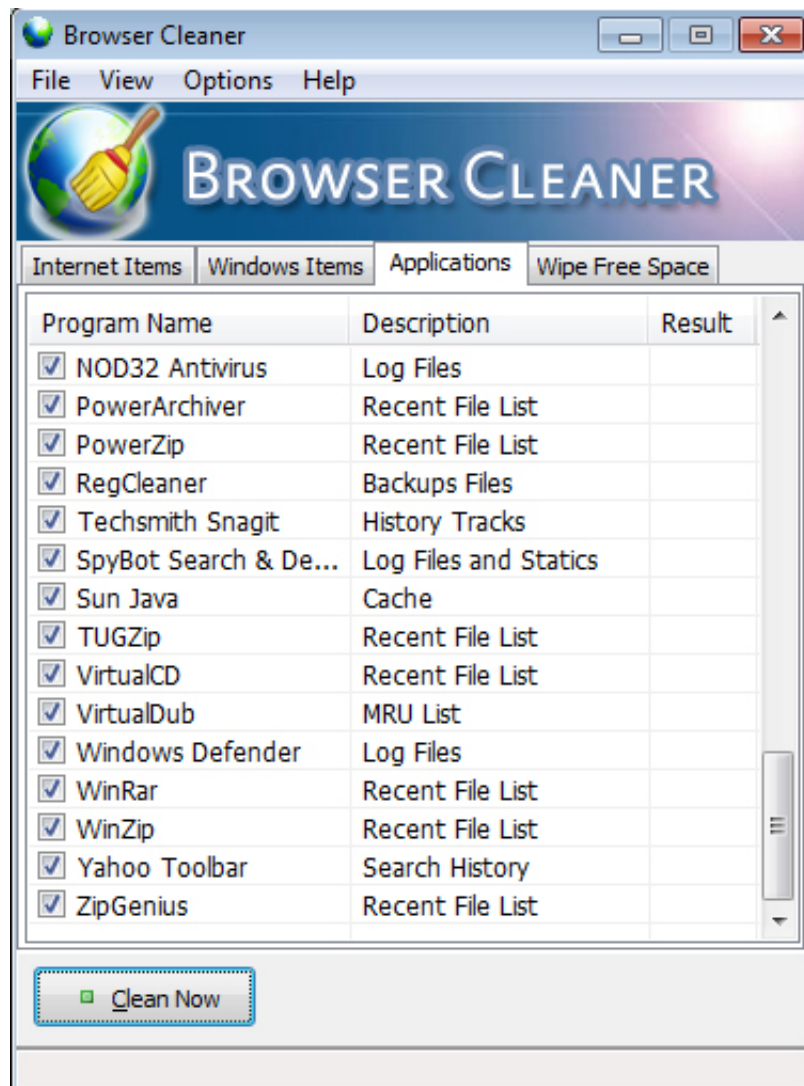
Browser Cleaner

File View Options Help

BROWSER CLEANER

Internet Items | Windows Items | Applications | Wipe Free Space

| Program Name | Description | Result |
|---|---|---|
| NOD32 Antivirus | Log Files | |
| PowerArchiver | Recent File List | |
| PowerZip | Recent File List | |
| RegCleaner | Backups Files | |
| Techsmith Snagit | History Tracks | |
| SpyBot Search & De... | Log Files and Statics | |
| Sun Java | Cache | |
| TUGZip | Recent File List | |
| VirtualCD | Recent File List | |
| VirtualDub | MRU List | |
| Windows Defender | Log Files | |
| WinRar | Recent File List | |
| WinZip | Recent File List | |
| Yahoo Toolbar | Search History | |
| ZipGenius | Recent File List | |

Clean Now